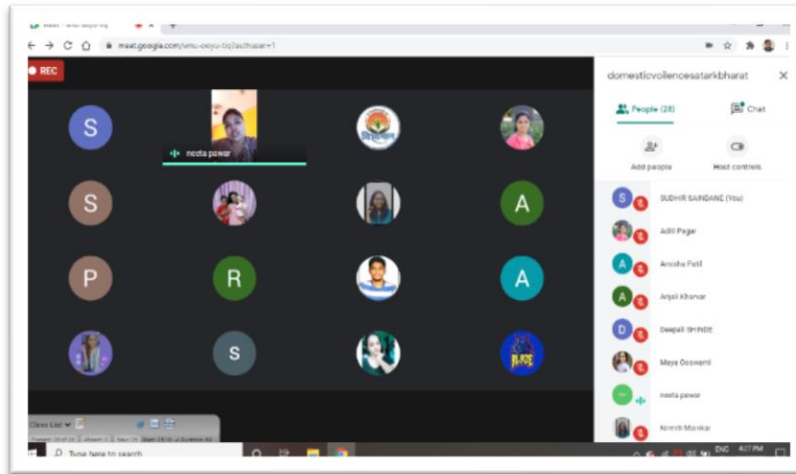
meet.google.com/vmu-oeyu-bq?authuser=1

REC

S
neeta pawar
S
A
P
R
A
S

domesticviolencesstarkbharat

People (28)
Chat
Add people
Host controls

SUDHIR SAINDANE (You)
Aditi Pagar
Anusha Patil
Anjali Khonvar
Deepali SHINDE
Maya Goswami
neeta pawar
Nimish Manikar

Class List
Type here to search
ENG
4:27 PM